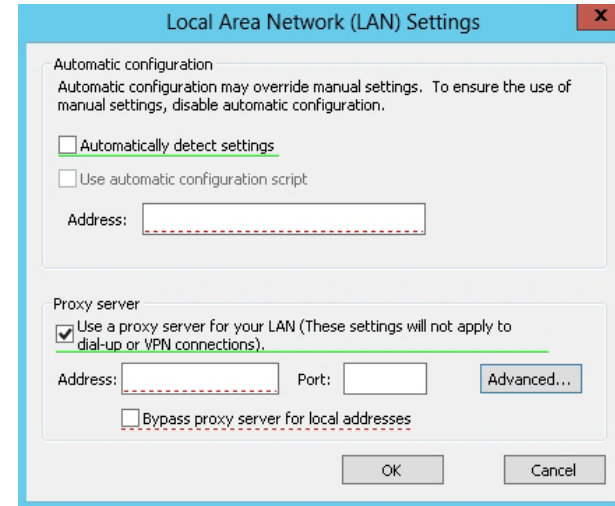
Local Area Network (LAN) Settings

x

Automatic configuration

Automatic configuration may override manual settings. To ensure the use of manual settings, disable automatic configuration.

Automatically detect settings

Use automatic configuration script

Address:

Proxy server

Use a proxy server for your LAN (These settings will not apply to dial-up or VPN connections).

Address:

Port:

Advanced...

Bypass proxy server for local addresses

OK

Cancel